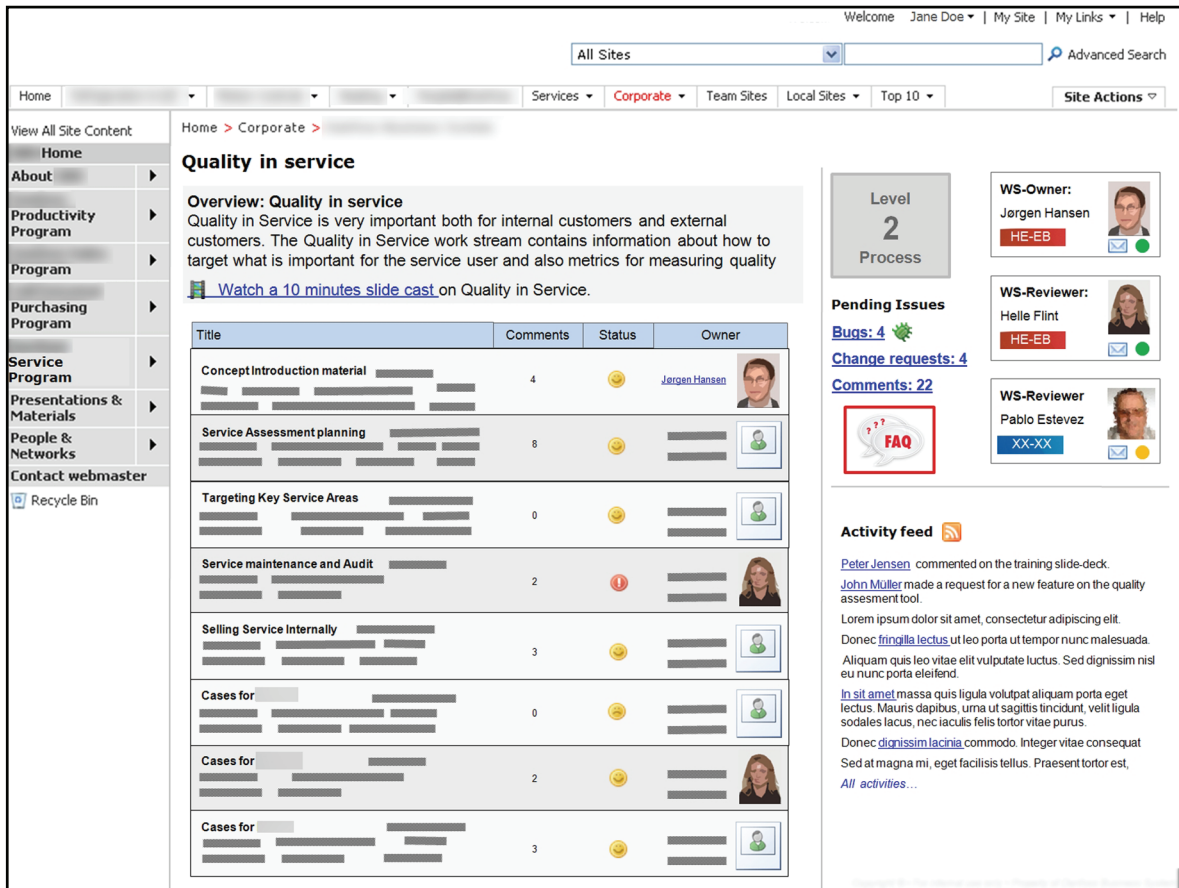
Welcome Jane Doe ▾ | My Site | My Links ▾ | Help

All Sites

Advanced Search

Home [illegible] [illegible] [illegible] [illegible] Services ▾ Corporate ▾ Team Sites Local Sites ▾ Top 10 ▾

Site Actions

View All Site Content
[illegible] Home
About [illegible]
Productivity Program
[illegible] Program
Purchasing Program
Service Program
Presentations & Materials
People & Networks
Contact webmaster
Recycle Bin

Home > Corporate > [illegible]

Quality in service

Overview: Quality in service
Quality in Service is very important both for internal customers and external customers. The Quality in Service work stream contains information about how to target what is important for the service user and also metrics for measuring quality

Watch a 10 minutes slide cast on Quality in Service.

| Title | Comments | Status | Owner |
|---|---|---|---|
| Concept Introduction material | 4 | | Jørgen Hansen |
| Service Assessment planning | 8 | | |
| Targeting Key Service Areas | 0 | | |
| Service maintenance and Audit | 2 | | |
| Selling Service Internally | 3 | | |
| Cases for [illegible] | 0 | | |
| Cases for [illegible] | 2 | | |
| Cases for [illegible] | 3 | | |

Level
2
Process

Pending Issues
Bugs: 4
Change requests: 4
Comments: 22

FAQ

WS-Owner:
Jørgen Hansen
HE-EB

WS-Reviewer:
Helle Flint
HE-EB

WS-Reviewer
Pablo Estevez
XX-XX

Activity feed

Peter Jensen commented on the training slide-deck.

John Müller made a request for a new feature on the quality assesment tool.

Lorem ipsum dolor sit amet, consectetur adipiscing elit.

Donec fringilla lectus ut leo porta ut tempor nunc malesuada.

Aliquam quis leo vitae elit vulputate luctus. Sed dignissim nisl eu nunc porta eleifend.

In sit amet massa quis ligula volutpat aliquam porta eget lectus. Mauris dapibus, urna ut sagittis tincidunt, velit ligula sodales lacus, nec iaculis felis tortor vitae purus.

Donec dignissim lacinia commodo. Integer vitae consequat

Sed at magna mi, eget facilisis tellus. Praesent tortor est,

All activities…